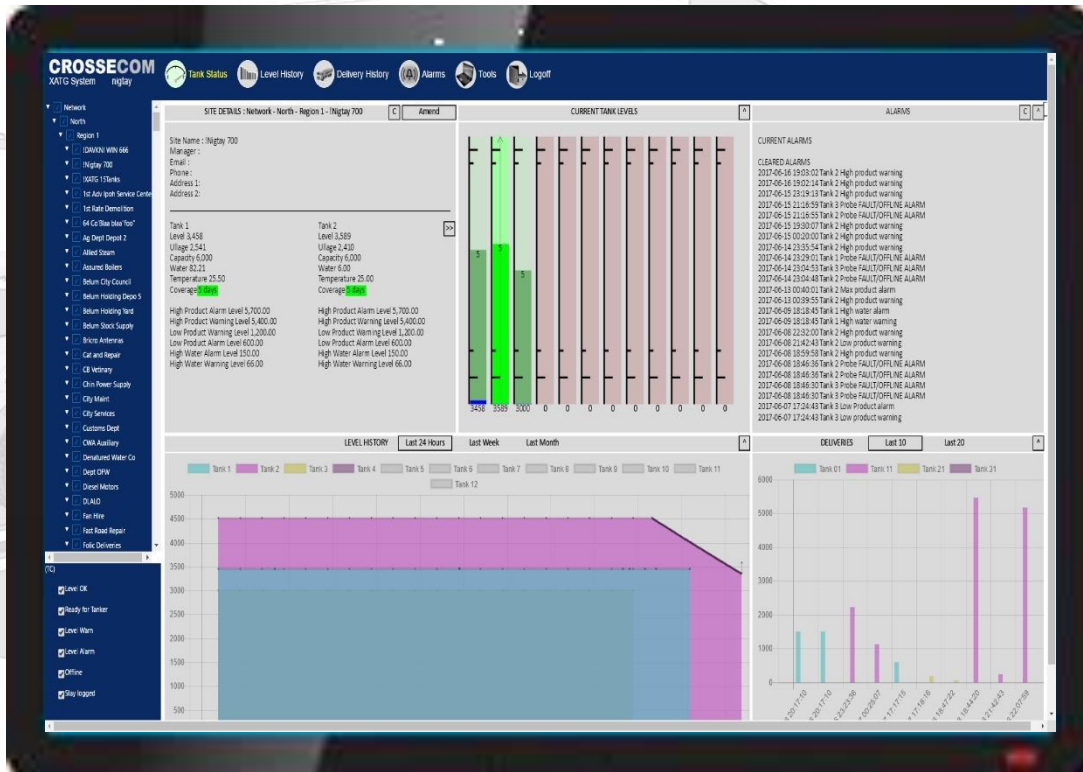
CROSSECOM
XATG System !nigtay

Tank Status Level History Delivery History Alarms Tools Logoff

Network
North
Region 1
!DAVKNI WIN 666
!Nigtay 700
!XATG 15Tanks
1st Adv Ipoh Service Centre
1st Rate Demolition
64 Co'Bike bloo "foo"
Ag Dept Depot 2
Allied Steam
Assured Boilers
Belum City Council
Belum Holding Depo 5
Belum Holding Yard
Belum Stock Supply
Bricro Antennas
Cat and Repair
CB Vetinary
Chin Power Supply
City Maint
City Services
Customs Dept
CWA Auxiliary
Denatured Water Co
Dept OFW
Diesel Motors
DLALO
Fan Hire
Fast Road Repair
Folic Deliveries

(TC)
Level OK
Ready for Tanker
Level Warn
Level Alarm
Offline
Stay logged

SITE DETAILS : Network - North - Region 1 - !Nigtay 700 C Amend

Site Name : !Nigtay 700
Manager :
Email :
Phone :
Address 1:
Address 2:

Tank 1
Level 3,458
Ullage 2,541
Capacity 6,000
Water 82.21
Temperature 25.50
Coverage 5 days

High Product Alarm Level 5,700.00
High Product Warning Level 5,400.00
Low Product Warning Level 1,200.00
Low Product Alarm Level 600.00
High Water Alarm Level 150.00
High Water Warning Level 66.00

Tank 2
Level 3,589
Ullage 2,410
Capacity 6,000
Water 6.00
Temperature 25.00
Coverage 5 days

High Product Alarm Level 5,700.00
High Product Warning Level 5,400.00
Low Product Warning Level 1,200.00
Low Product Alarm Level 600.00
High Water Alarm Level 150.00
High Water Warning Level 66.00

>>

CURRENT TANK LEVELS ^
5 5 5
3458 3589 3000 0 0 0 0 0 0 0 0 0

ALARMS C ^

CURRENT ALARMS

CLEARED ALARMS
2017-06-16 19:03:02 Tank 2 High product warning
2017-06-16 19:02:14 Tank 2 High product warning
2017-06-15 23:19:13 Tank 2 High product warning
2017-06-15 21:16:59 Tank 3 Probe FAULT/OFFLINE ALARM
2017-06-15 21:16:55 Tank 2 Probe FAULT/OFFLINE ALARM
2017-06-15 19:30:07 Tank 2 High product warning
2017-06-15 00:20:00 Tank 2 High product warning
2017-06-14 23:35:54 Tank 2 High product warning
2017-06-14 23:29:01 Tank 1 Probe FAULT/OFFLINE ALARM
2017-06-14 23:04:53 Tank 3 Probe FAULT/OFFLINE ALARM
2017-06-14 23:04:48 Tank 2 Probe FAULT/OFFLINE ALARM
2017-06-13 00:40:01 Tank 2 Max product alarm
2017-06-13 00:39:55 Tank 2 High product warning
2017-06-09 18:18:45 Tank 1 High water alarm
2017-06-09 18:18:45 Tank 1 High water warning
2017-06-08 22:52:00 Tank 2 High product warning
2017-06-08 21:42:43 Tank 2 Low product warning
2017-06-08 18:59:58 Tank 2 High product warning
2017-06-08 18:46:36 Tank 2 Probe FAULT/OFFLINE ALARM
2017-06-08 18:46:36 Tank 2 Probe FAULT/OFFLINE ALARM
2017-06-08 18:46:30 Tank 3 Probe FAULT/OFFLINE ALARM
2017-06-08 18:46:30 Tank 3 Probe FAULT/OFFLINE ALARM
2017-06-07 17:24:43 Tank 3 Low Product alarm
2017-06-07 17:24:43 Tank 3 Low product warning

LEVEL HISTORY Last 24 Hours Last Week Last Month ^
Tank 1 Tank 2 Tank 3 Tank 4 Tank 5 Tank 6 Tank 7 Tank 8 Tank 9 Tank 10 Tank 11 Tank 12
5000 4500 4000 3500 3000 2500 2000 1500 1000 500

DELIVERIES Last 10 Last 20 ^
Tank 01 Tank 11 Tank 21 Tank 31
6000 5000 4000 3000 2000 1000 0
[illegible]